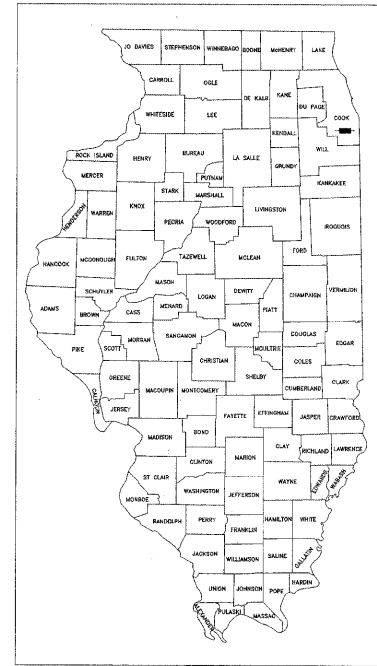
JO DAVIESS
STEPHENSON
WINNEBAGO
BOONE
McHENRY
LAKE
CARROLL
OGLE
DE KALB
KANE
DU PAGE
COOK
WHITESIDE
LEE
KENDALL
WILL
ROCK ISLAND
HENRY
BUREAU
LA SALLE
GRUNDY
MERCER
PUTNAM
STARK
MARSHALL
KANKAKEE
HENDERSON
WARREN
KNOX
PEORIA
WOODFORD
LIVINGSTON
IROQUOIS
HANCOCK
McDONOUGH
FULTON
TAZEWELL
McLEAN
FORD
VERMILION
SCHUYLER
MASON
DEWITT
CHAMPAIGN
ADAMS
BROWN
CASS
MENARD
LOGAN
PIATT
MACON
DOUGLAS
EDGAR
PIKE
SCOTT
MORGAN
SANGAMON
MOULTRIE
COLES
CHRISTIAN
CALHOUN
GREENE
SHELBY
CUMBERLAND
CLARK
MACOUPIN
MONTGOMERY
JERSEY
FAYETTE
EFFINGHAM
JASPER
CRAWFORD
BOND
MADISON
CLAY
RICHLAND
LAWRENCE
MARION
CLINTON
ST CLAIR
EDWARDS
WABASH
WAYNE
WASHINGTON
MONROE
JEFFERSON
RANDOLPH
PERRY
HAMILTON
WHITE
FRANKLIN
JACKSON
WILLIAMSON
SALINE
GALLATIN
HARDIN
UNION
JOHNSON
POPE
ALEXANDER
PULASKI
MASSAC